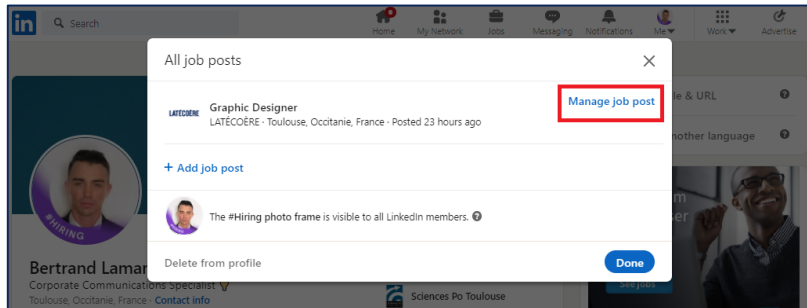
in Search

Home My Network Jobs Messaging Notifications Me Work Advertise

All job posts

LATÉCOÈRE Graphic Designer
LATÉCOÈRE · Toulouse, Occitanie, France · Posted 23 hours ago

Manage job post

+ Add job post

The #Hiring photo frame is visible to all LinkedIn members.

Delete from profile

Done

#HIRING

Bertrand Lamar
Corporate Communications Specialist
Toulouse, Occitanie, France · Contact info

Sciences Po Toulouse

e & URL

nother language

See jobs